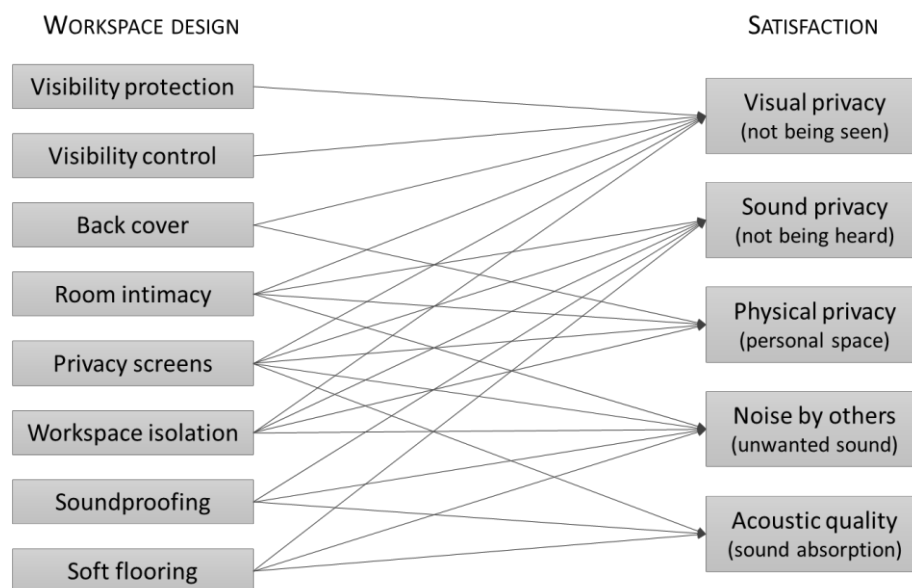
WORKSPACE DESIGN

SATISFACTION

Visibility protection

Visibility control

Back cover

Room intimacy

Privacy screens

Workspace isolation

Soundproofing

Soft flooring

Visual privacy (not being seen)

Sound privacy (not being heard)

Physical privacy (personal space)

Noise by others (unwanted sound)

Acoustic quality (sound absorption)